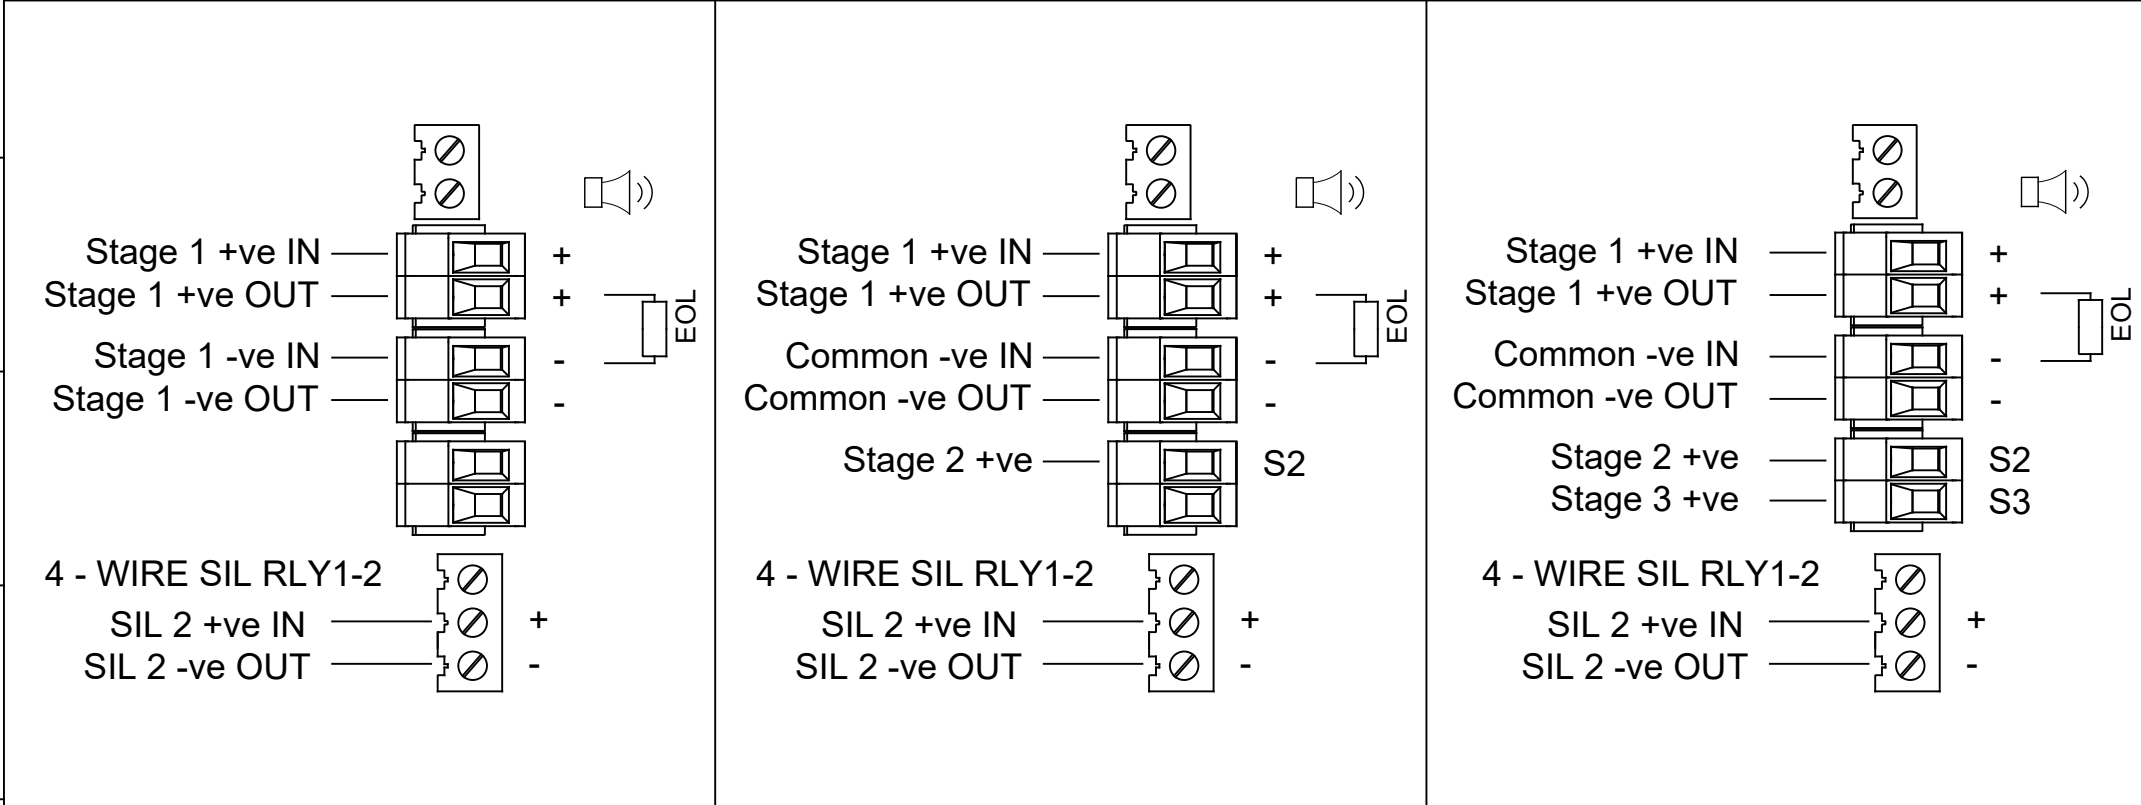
Stage 1 +ve IN
Stage 1 +ve OUT
Stage 1 -ve IN
Stage 1 -ve OUT
+
+
-
-
EOL
4 - WIRE SIL RLY1-2
SIL 2 +ve IN
SIL 2 -ve OUT
+
-

Stage 1 +ve IN
Stage 1 +ve OUT
Common -ve IN
Common -ve OUT
Stage 2 +ve
+
+
-
-
S2
EOL
4 - WIRE SIL RLY1-2
SIL 2 +ve IN
SIL 2 -ve OUT
+
-

Stage 1 +ve IN
Stage 1 +ve OUT
Common -ve IN
Common -ve OUT
Stage 2 +ve
Stage 3 +ve
+
+
-
-
S2
S3
EOL
4 - WIRE SIL RLY1-2
SIL 2 +ve IN
SIL 2 -ve OUT
+
-